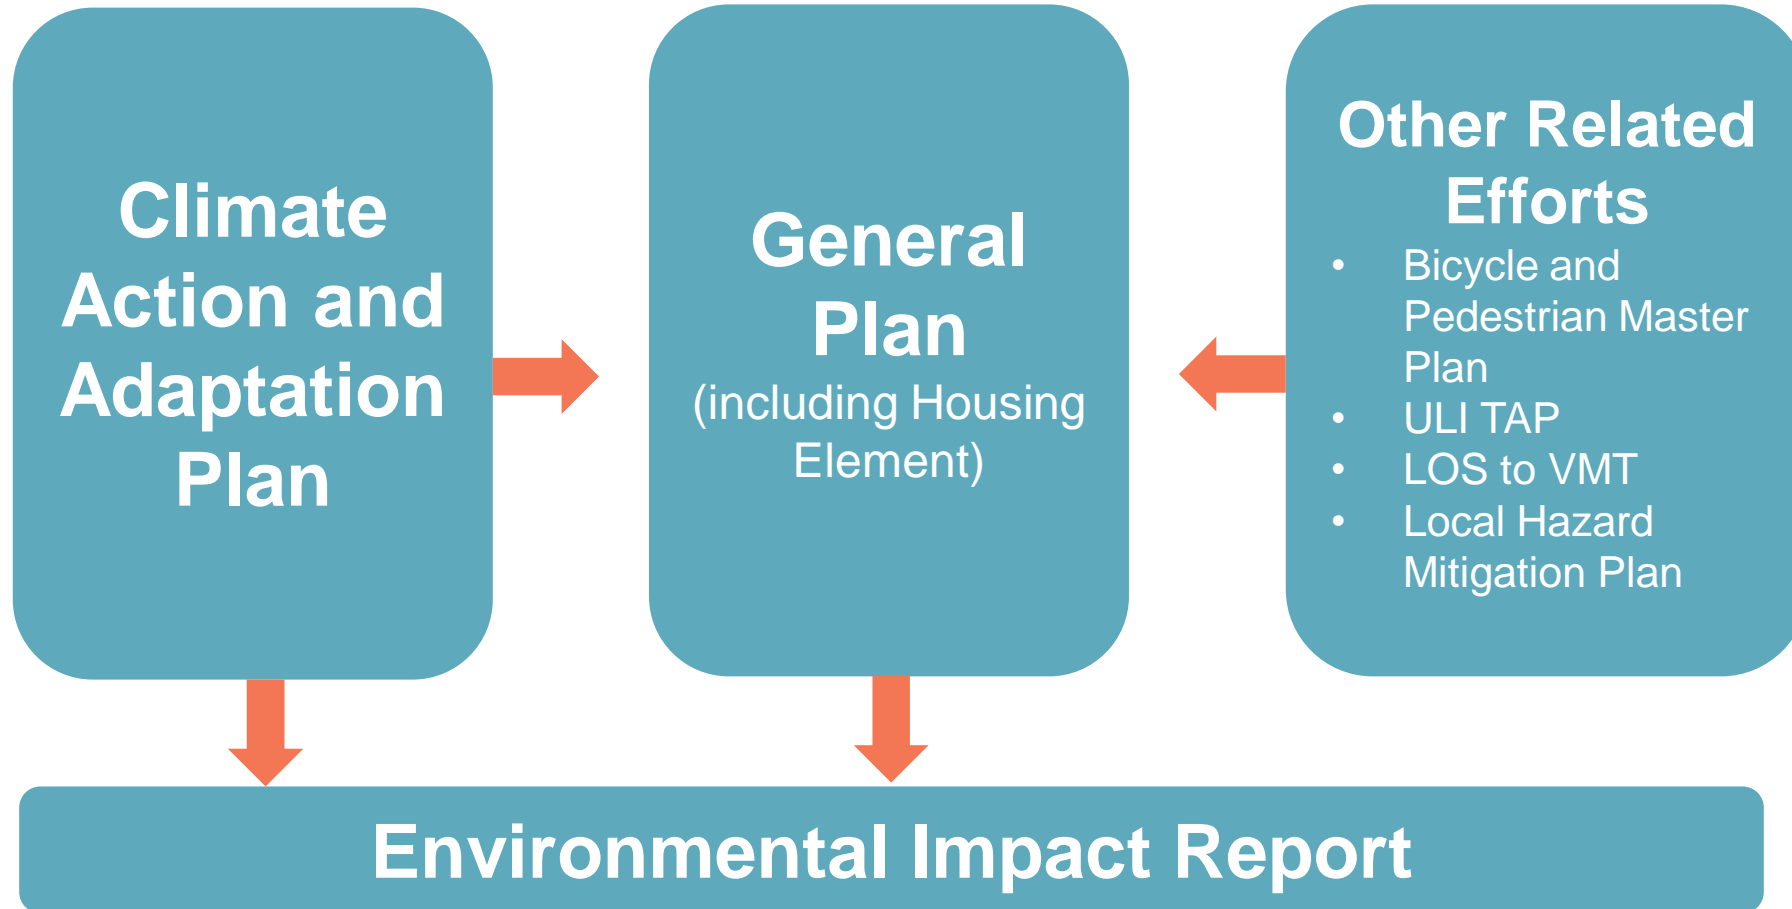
Climate Action and Adaptation Plan

General Plan
(including Housing Element)

Other Related Efforts
- Bicycle and Pedestrian Master Plan
- ULI TAP
- LOS to VMT
- Local Hazard Mitigation Plan

Environmental Impact Report